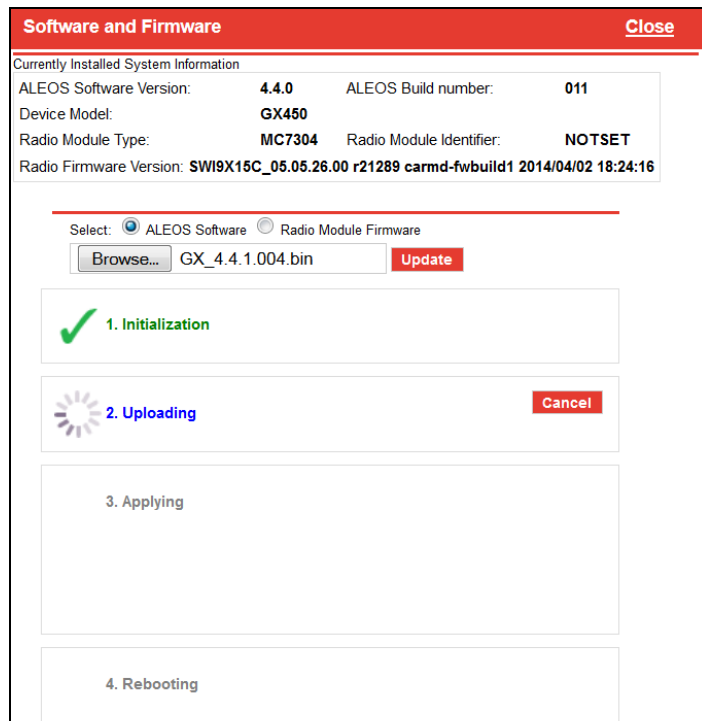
Software and Firmware Close

Currently Installed System Information

| ALEOS Software Version: | 4.4.0 | ALEOS Build number: | 011 |
|---|---|---|---|
| Device Model: | GX450 | | |
| Radio Module Type: | MC7304 | Radio Module Identifier: | NOTSET |
| Radio Firmware Version: | SWI9X15C_05.05.26.00 r21289 carmd-fwbuild1 2014/04/02 18:24:16 | | |

Select: ALEOS Software Radio Module Firmware

Browse... GX_4.4.1.004.bin Update

1. Initialization

2. Uploading

Cancel

3. Applying

4. Rebooting